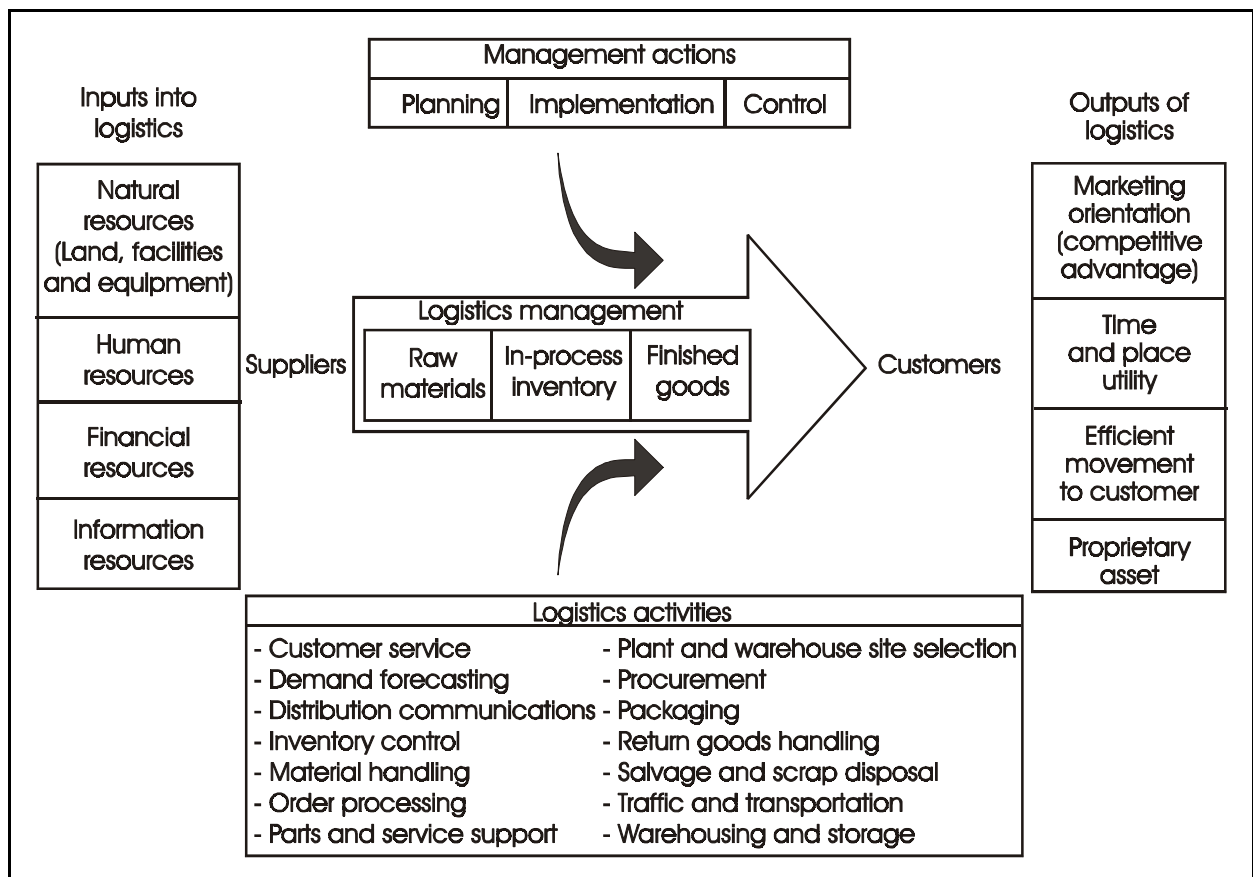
Management actions

| Planning | Implementation | Control |
|---|---|---|

Inputs into logistics

Natural resources (Land, facilities and equipment)

Human resources

Financial resources

Information resources

Suppliers

Logistics management

| Raw materials | In-process inventory | Finished goods |
|---|---|---|

Customers

Outputs of logistics

Marketing orientation (competitive advantage)

Time and place utility

Efficient movement to customer

Proprietary asset

Logistics activities

- Customer service
- Demand forecasting
- Distribution communications
- Inventory control
- Material handling
- Order processing
- Parts and service support

- Plant and warehouse site selection
- Procurement
- Packaging
- Return goods handling
- Salvage and scrap disposal
- Traffic and transportation
- Warehousing and storage